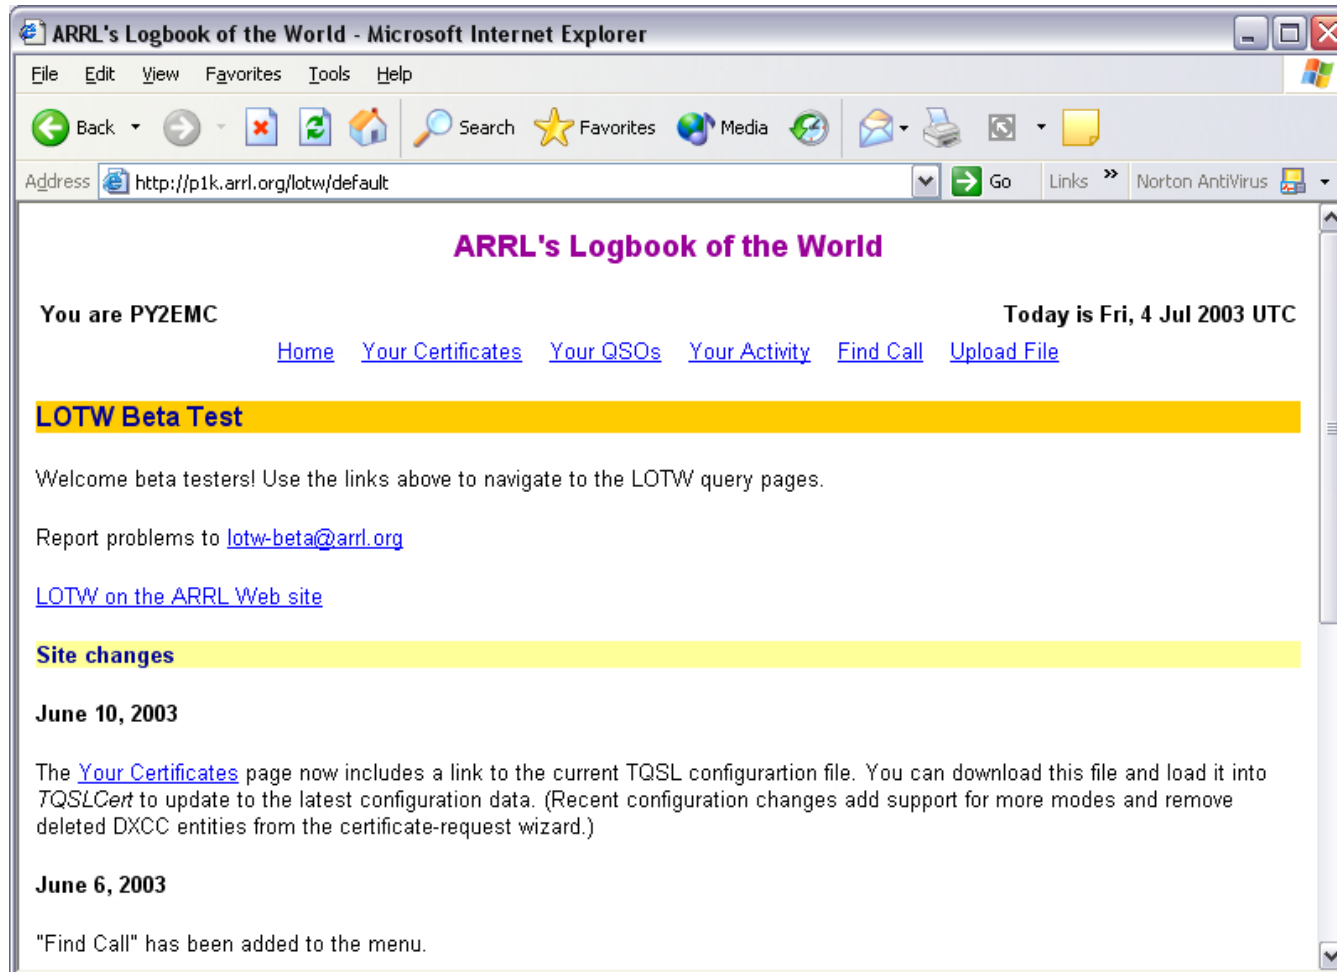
ARRL's Logbook of the World - Microsoft Internet Explorer

File Edit View Favorites Tools Help

Back Search Favorites Media

Address http://p1k.arrl.org/lotw/default Go Links » Norton AntiVirus

ARRL's Logbook of the World

You are PY2EMC

Today is Fri, 4 Jul 2003 UTC

Home Your Certificates Your QSOs Your Activity Find Call Upload File

LOTW Beta Test

Welcome beta testers! Use the links above to navigate to the LOTW query pages.

Report problems to lotw-beta@arrl.org

LOTW on the ARRL Web site

Site changes

June 10, 2003

The Your Certificates page now includes a link to the current TQSL configurartion file. You can download this file and load it into TQSLCert to update to the latest configuration data. (Recent configuration changes add support for more modes and remove deleted DXCC entities from the certificate-request wizard.)

June 6, 2003

"Find Call" has been added to the menu.